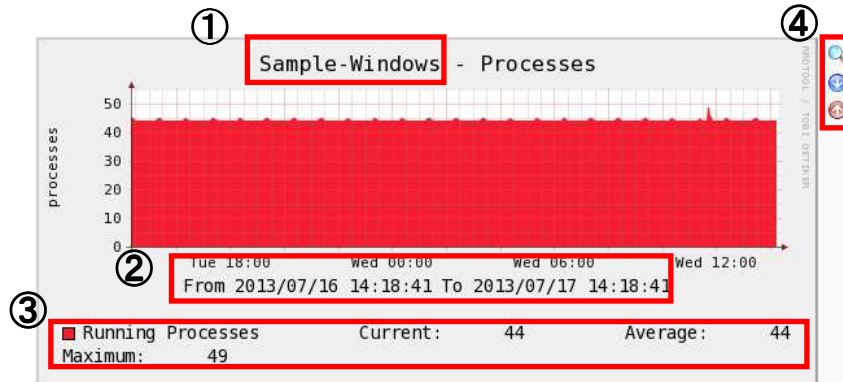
①
Sample-Windows - Processes

④

RRDTOOL / TOBI OETIKER

processes

50
40
30
20
10
0

Tue 18:00 Wed 00:00 Wed 06:00 Wed 12:00

②
From 2013/07/16 14:18:41 To 2013/07/17 14:18:41

③
Running Processes Current: 44 Average: 44
Maximum: 49